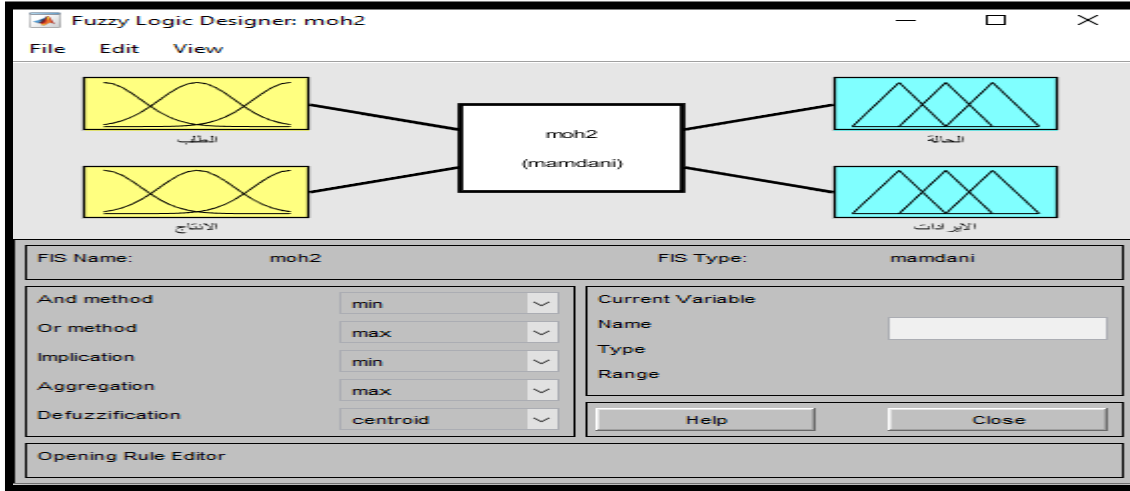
Fuzzy Logic Designer: moh2

File Edit View

الطلب

الانتاج

moh2

(mamdani)

الحالة

الايرادات

FIS Name: moh2

FIS Type: mamdani

And method min

Or method max

Implication min

Aggregation max

Defuzzification centroid

Current Variable

Name

Type

Range

Help

Close

Opening Rule Editor